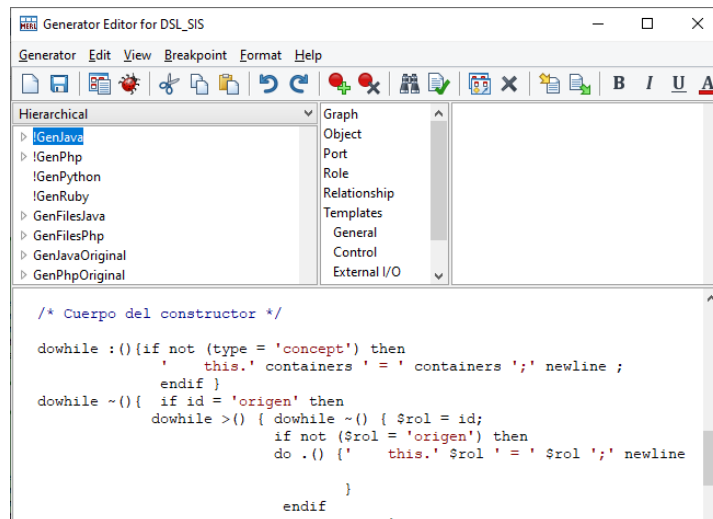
Generator Editor for DSL_SIS

Generator Edit View Breakpoint Format Help

B I U A

Hierarchical
!GenJava
!GenPhp
!GenPython
!GenRuby
GenFilesJava
GenFilesPhp
GenJavaOriginal
GenPhpOriginal

Graph
Object
Port
Role
Relationship
Templates
General
Control
External I/O

/* Cuerpo del constructor */

dowhile :(){if not (type = 'concept') then
' this.' containers ' = ' containers ';' newline ;
endif }
dowhile ~(){ if id = 'origen' then
dowhile >() { dowhile ~() { $rol = id;
if not ($rol = 'origen') then
do .() {' this.' $rol ' = ' $rol ';' newline

}
endif